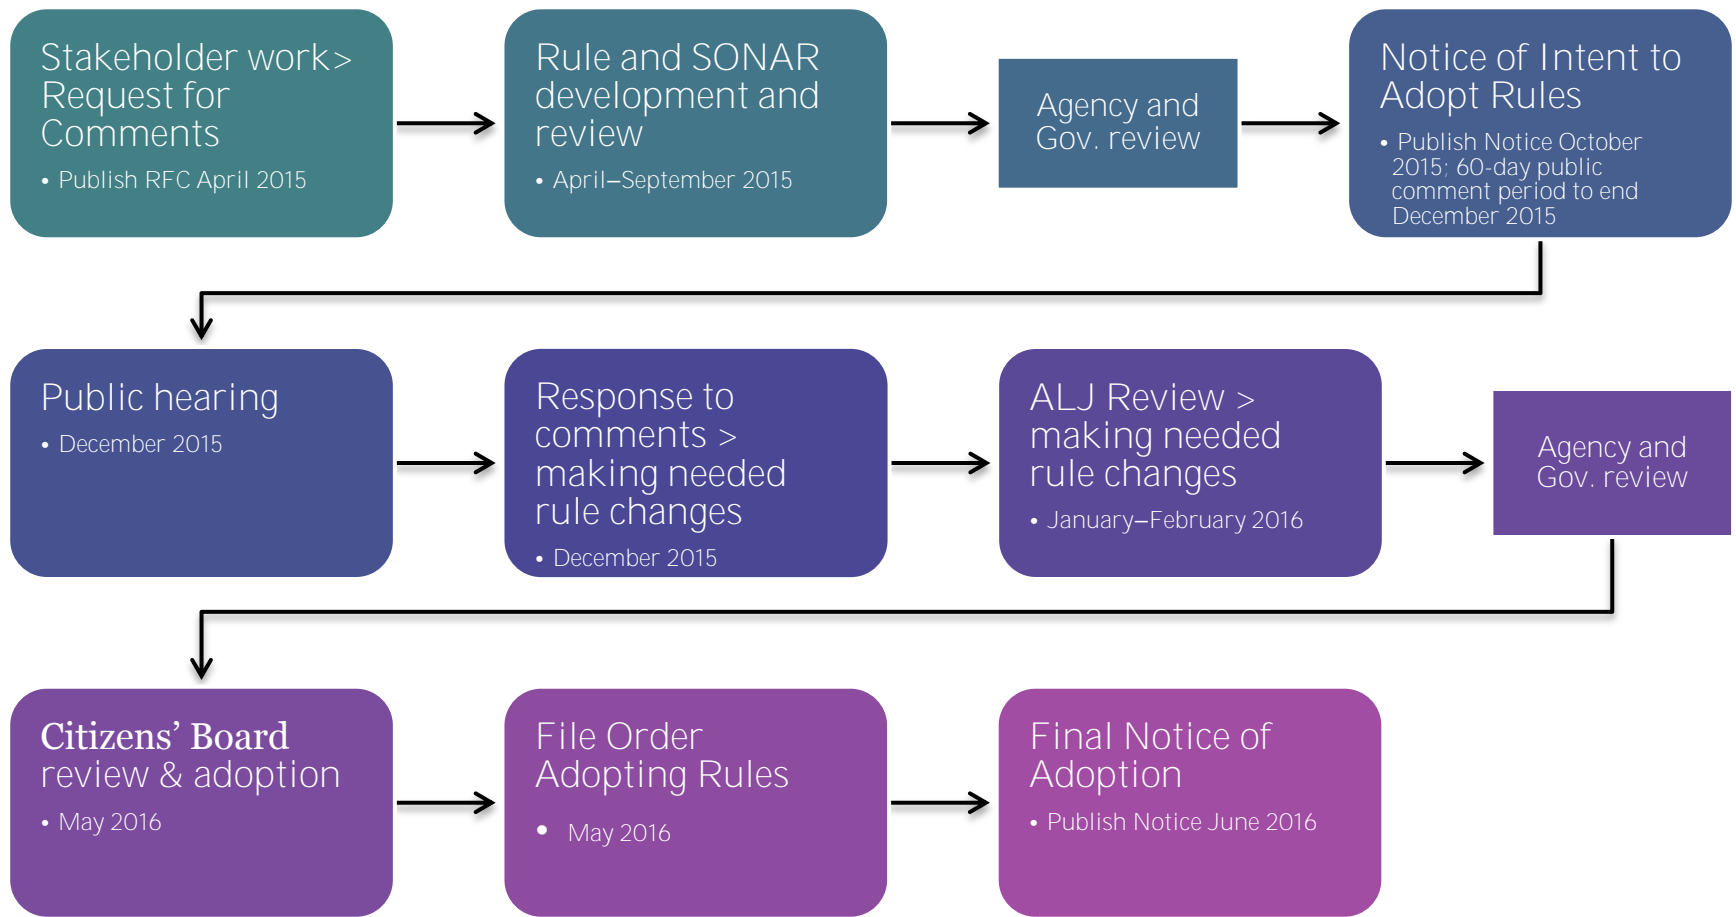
Stakeholder work> Request for Comments

• Publish RFC April 2015

Rule and SONAR development and review

• April–September 2015

Agency and Gov. review

Notice of Intent to Adopt Rules

• Publish Notice October 2015; 60-day public comment period to end December 2015

Public hearing

• December 2015

Response to comments > making needed rule changes

• December 2015

ALJ Review > making needed rule changes

• January–February 2016

Agency and Gov. review

Citizens' Board review & adoption

• May 2016

File Order Adopting Rules

• May 2016

Final Notice of Adoption

• Publish Notice June 2016